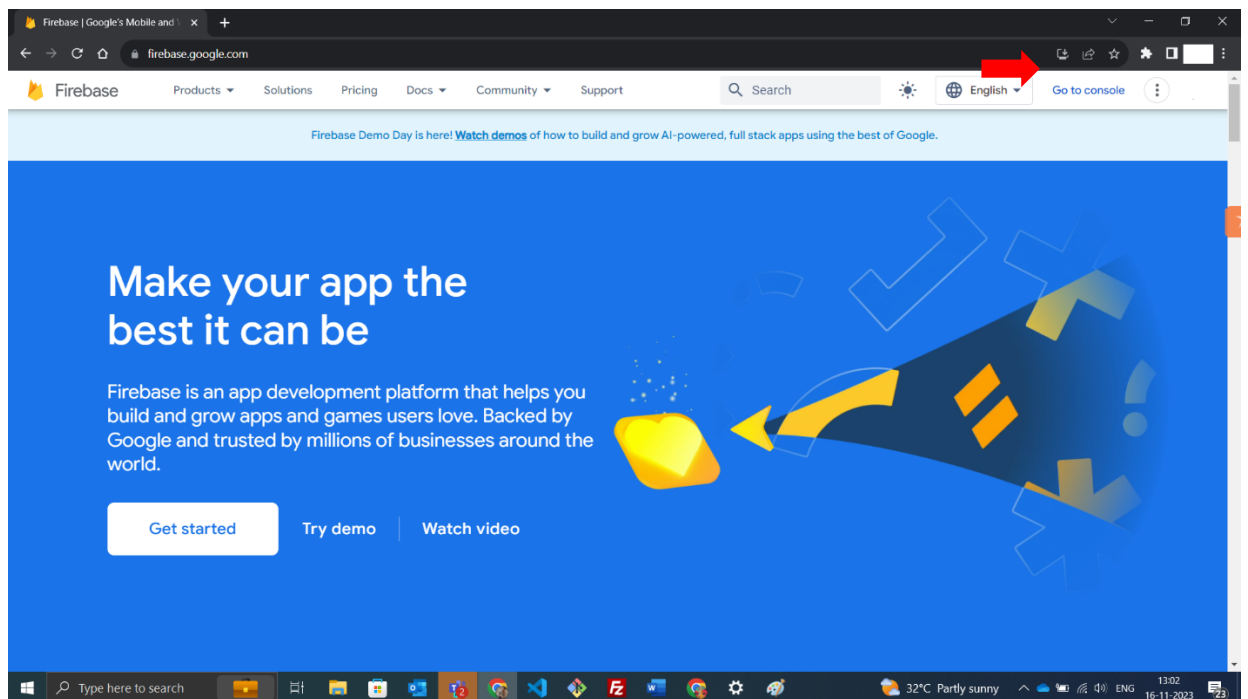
Firebase | Google's Mobile and

firebase.google.com

Firebase Products Solutions Pricing Docs Community Support Search English Go to console

Firebase Demo Day is here! Watch demos of how to build and grow AI-powered, full stack apps using the best of Google.

Make your app the best it can be

Firebase is an app development platform that helps you build and grow apps and games users love. Backed by Google and trusted by millions of businesses around the world.

Get started Try demo Watch video

Type here to search

32°C Partly sunny ENG 13:02 16-11-2023